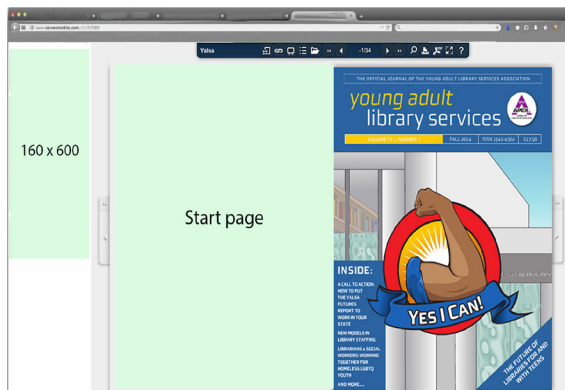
www.omeka.com/a/i/2.1.0/7589

Yalsa

1/34

160 x 600

Start page

THE OFFICIAL JOURNAL OF THE YOUNG ADULT LIBRARY SERVICES ASSOCIATION

young adult library services

VOLUME 13 | NUMBER 1

FALL 2014

ISSN 1541-4302

$17.50

INSIDE:

A CALL TO ACTION: HOW TO PUT THE YALSA FUTURES REPORT TO WORK IN YOUR STATE

NEW MODELS IN LIBRARY STAFFING

LIBRARIANS & SOCIAL WORKERS: WORKING TOGETHER FOR HOMELESS LGBTQ YOUTH

AND MORE....

YES I CAN!

THE FUTURE OF LIBRARIES FOR AND WITH TEENS

LIBRARY